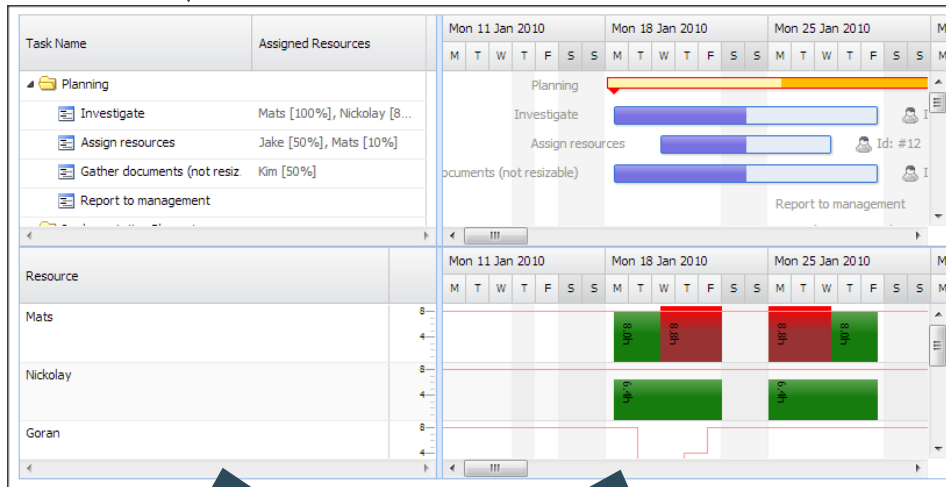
| Task Name | Assigned Resources |
|---|---|
| Planning | |
| Investigate | Mats [100%], Nickolay [8... |
| Assign resources | Jake [50%], Mats [10%] |
| Gather documents (not resiz... | Kim [50%] |
| Report to management | |

Mon 11 Jan 2010 Mon 18 Jan 2010 Mon 25 Jan 2010 M
M T W T F S S M T W T F S S M T W T F S S M

Planning
Investigate
Assign resources
Id: #12
ocuments (not resizable)
Report to management

| Resource |
|---|
| Mats |
| Nickolay |
| Goran |

8
4
8
4
8
4

Mon 11 Jan 2010 Mon 18 Jan 2010 Mon 25 Jan 2010 M
M T W T F S S M T W T F S S M T W T F S S M

8.0h 8.0h 8.0h 8.0h
6.4h 6.4h